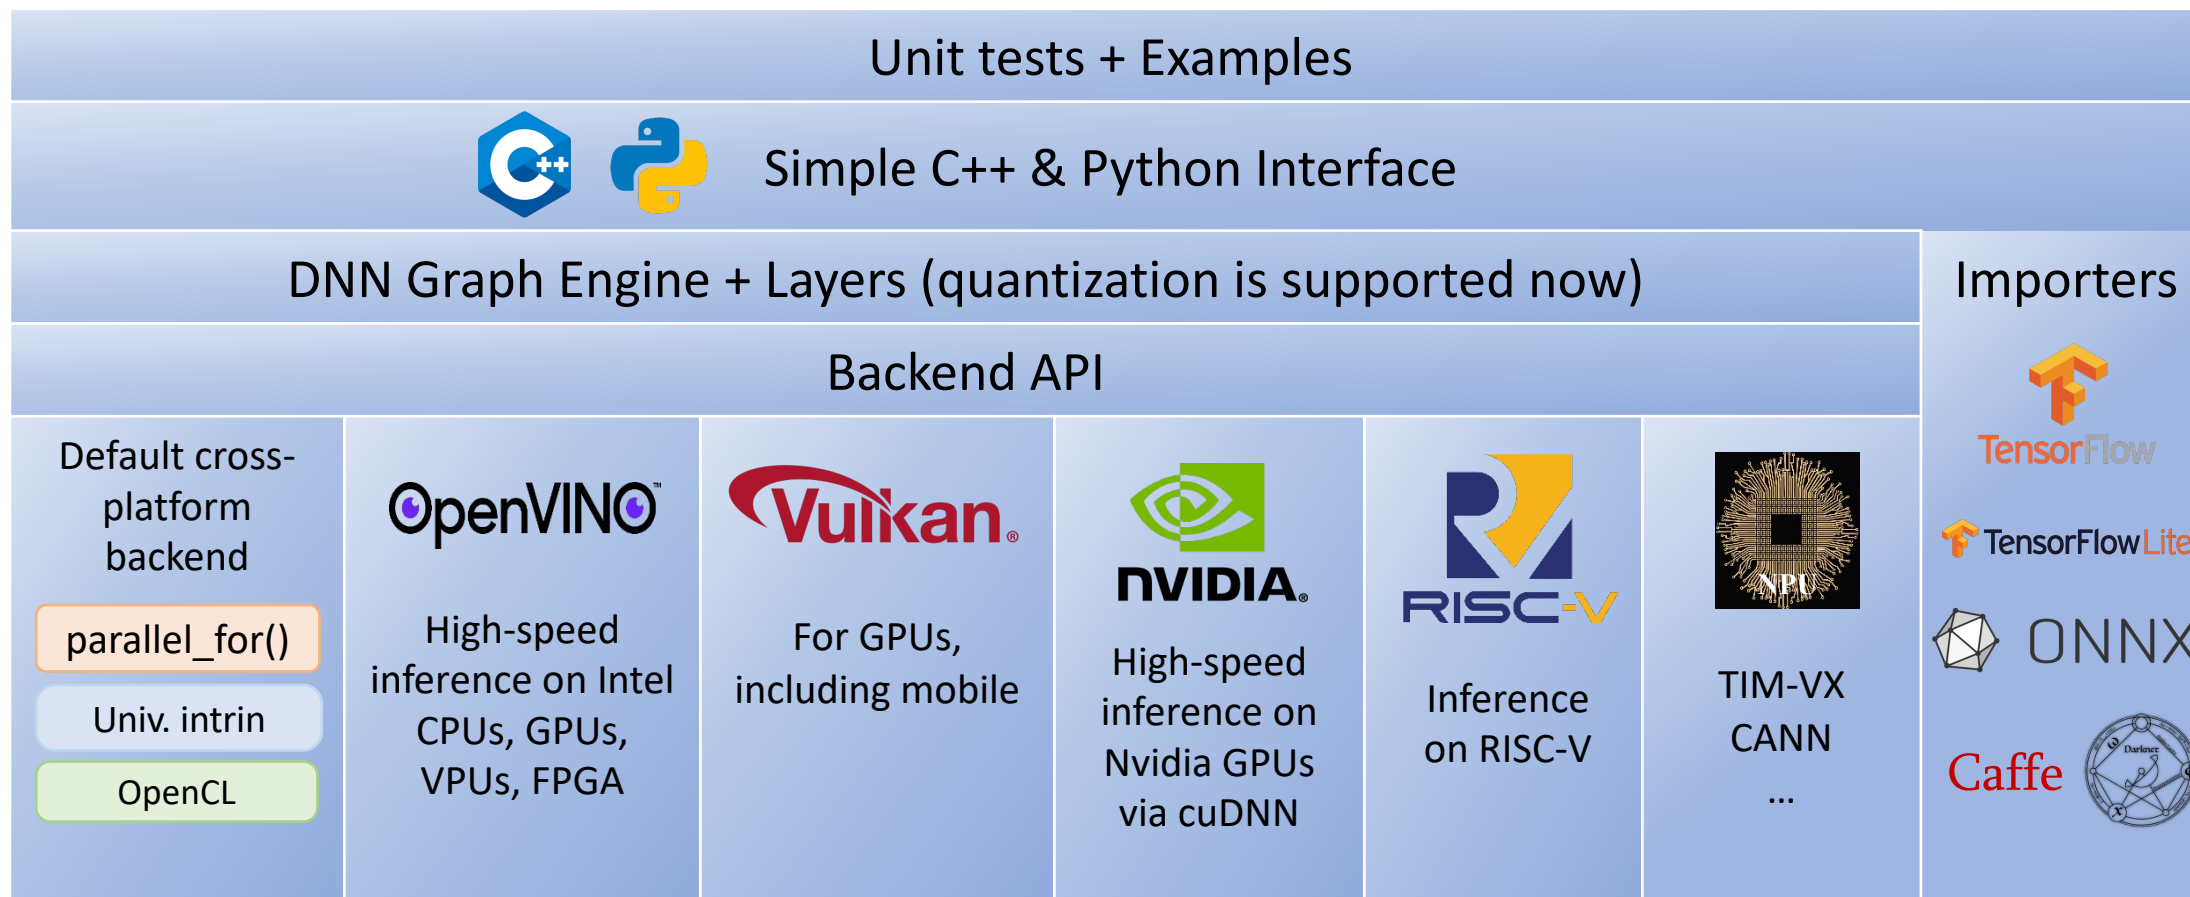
Unit tests + Examples

C++ Simple C++ & Python Interface

DNN Graph Engine + Layers (quantization is supported now)

Importers

Backend API

Default cross-platform backend

parallel_for()

Univ. intrin

OpenCL

OpenVINO

High-speed inference on Intel CPUs, GPUs, VPUs, FPGA

Vulkan

For GPUs, including mobile

NVIDIA

High-speed inference on Nvidia GPUs via cuDNN

RISC-V

Inference on RISC-V

NPU

TIM-VX
CANN
...

TensorFlow

TensorFlowLite

ONNX

Caffe

Darknet